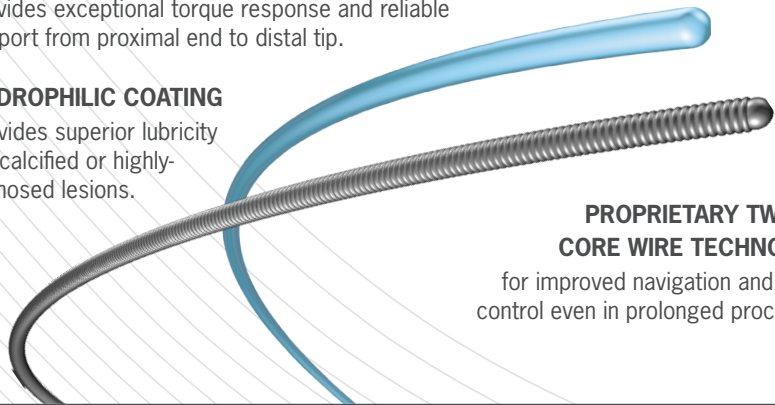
vides exceptional torque response and reliable port from proximal end to distal tip.

DROPHILIC COATING

vides superior lubricity calcified or highly-nosed lesions.

PROPRIETARY TW CORE WIRE TECHNO

for improved navigation and control even in prolonged proc